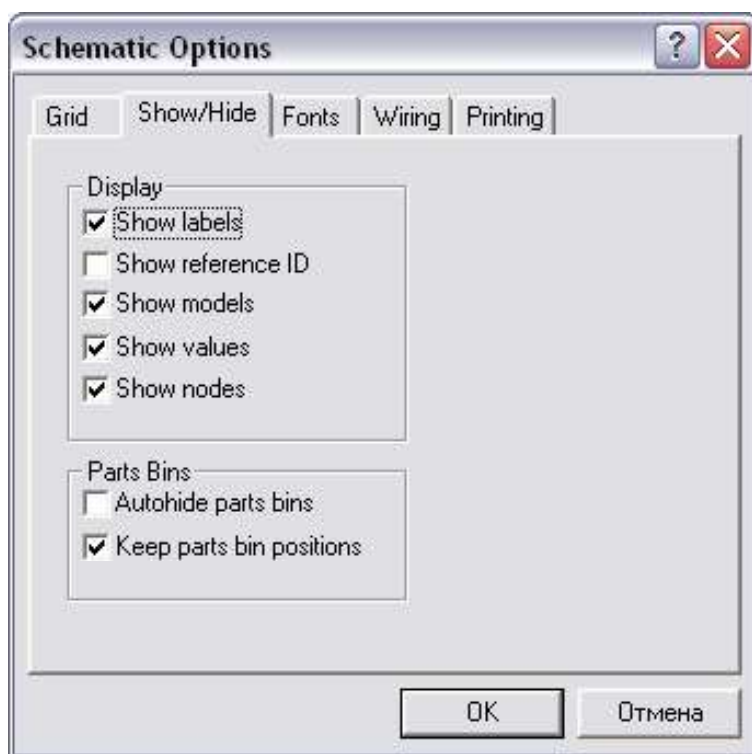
Schematic Options

Grid | Show/Hide | Fonts | Wiring | Printing

Display
☑ Show labels
☐ Show reference ID
☑ Show models
☑ Show values
☑ Show nodes

Parts Bins
☐ Autohide parts bins
☑ Keep parts bin positions

OK
Отмена